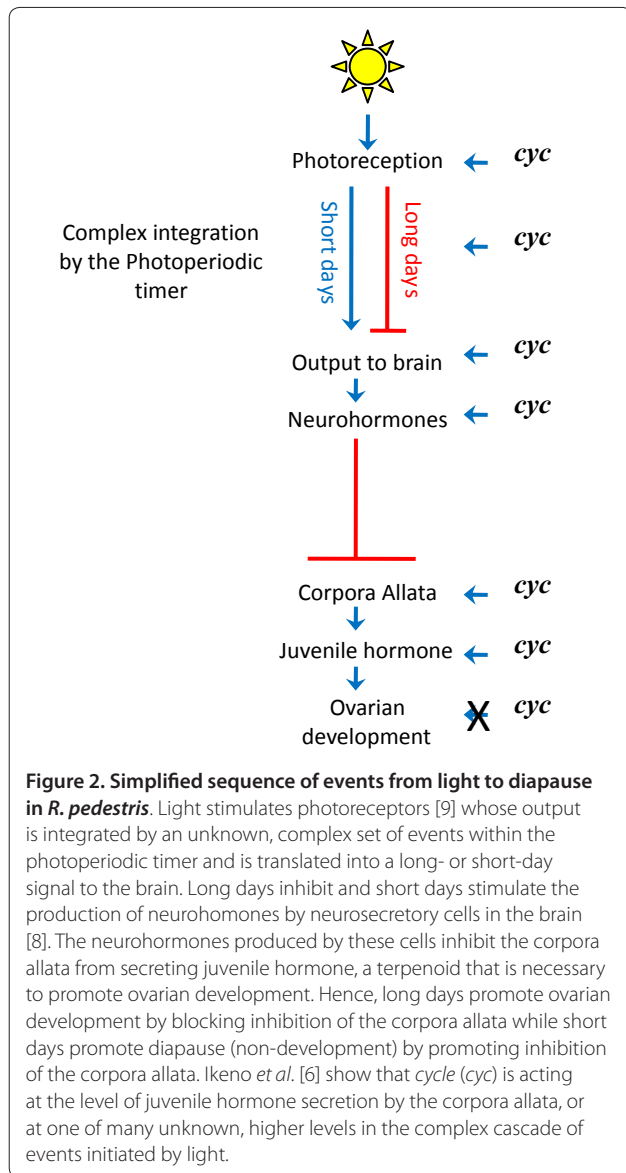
Photoreception

cyc

Complex integration by the Photoperiodic timer

Short days

Long days

cyc

Output to brain

cyc

Neurohormones

cyc

Corpora Allata

cyc

Juvenile hormone

cyc

Ovarian development

cyc

**Figure 2. Simplified sequence of events from light to diapause in *R. pedestris***. Light stimulates photoreceptors [9] whose output is integrated by an unknown, complex set of events within the photoperiodic timer and is translated into a long- or short-day signal to the brain. Long days inhibit and short days stimulate the production of neurohomones by neurosecretory cells in the brain [8]. The neurohormones produced by these cells inhibit the corpora allata from secreting juvenile hormone, a terpenoid that is necessary to promote ovarian development. Hence, long days promote ovarian development by blocking inhibition of the corpora allata while short days promote diapause (non-development) by promoting inhibition of the corpora allata. Ikeno *et al*. [6] show that *cycle* (*cyc*) is acting at the level of juvenile hormone secretion by the corpora allata, or at one of many unknown, higher levels in the complex cascade of events initiated by light.